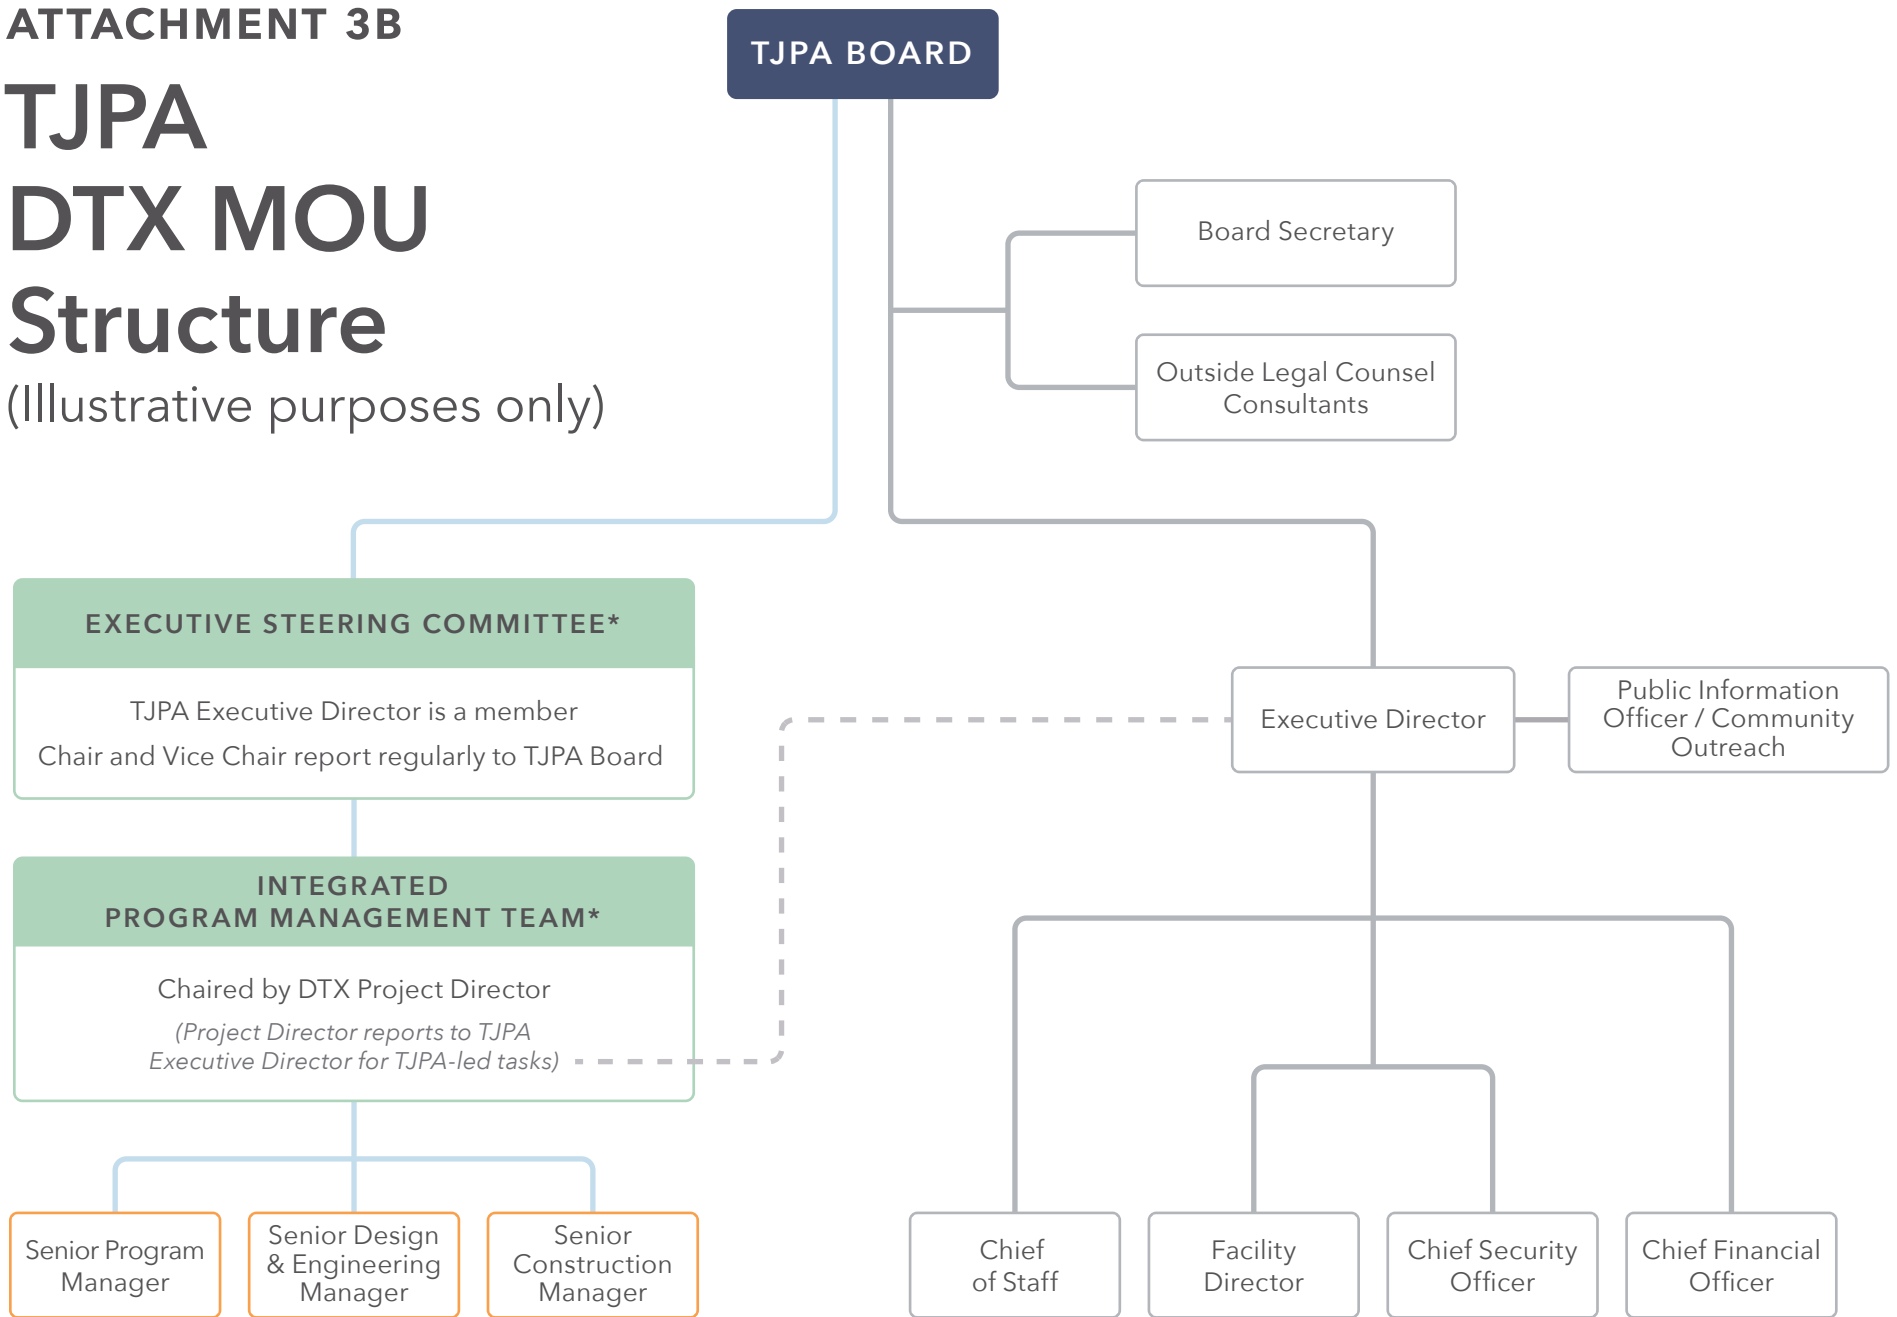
ATTACHMENT 3B

TJPA DTX MOU Structure

(Illustrative purposes only)

TJPA BOARD

Board Secretary

Outside Legal Counsel Consultants

EXECUTIVE STEERING COMMITTEE*

TJPA Executive Director is a member

Chair and Vice Chair report regularly to TJPA Board

INTEGRATED PROGRAM MANAGEMENT TEAM*

Chaired by DTX Project Director

(Project Director reports to TJPA Executive Director for TJPA-led tasks)

Senior Program Manager

Senior Design & Engineering Manager

Senior Construction Manager

Executive Director

Public Information Officer / Community Outreach

Chief of Staff

Facility Director

Chief Security Officer

Chief Financial Officer